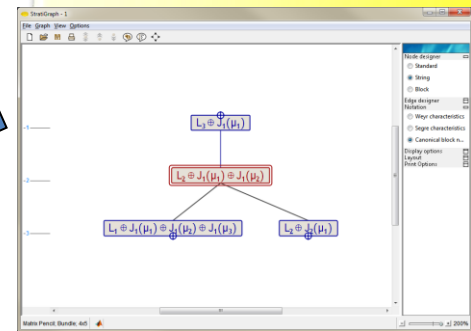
StratGraph - 1

File Graph View Options

-1-

-2-

-3-

$L_3 \oplus J_1(\mu_1)$

$L_2 \oplus J_1(\mu_1) \oplus J_1(\mu_2)$

$L_1 \oplus J_1(\mu_1) \oplus J_1(\mu_2) \oplus J_1(\mu_3)$

$L_2 \oplus J_2(\mu_1)$

Node designer

Standard

String

Block

Edge designer

Notation

Weyr characteristics

Segre characteristics

Canonical block n...

Display options

Layout

Print Options

Matrix Pencil: Bundle, 4x5

200%